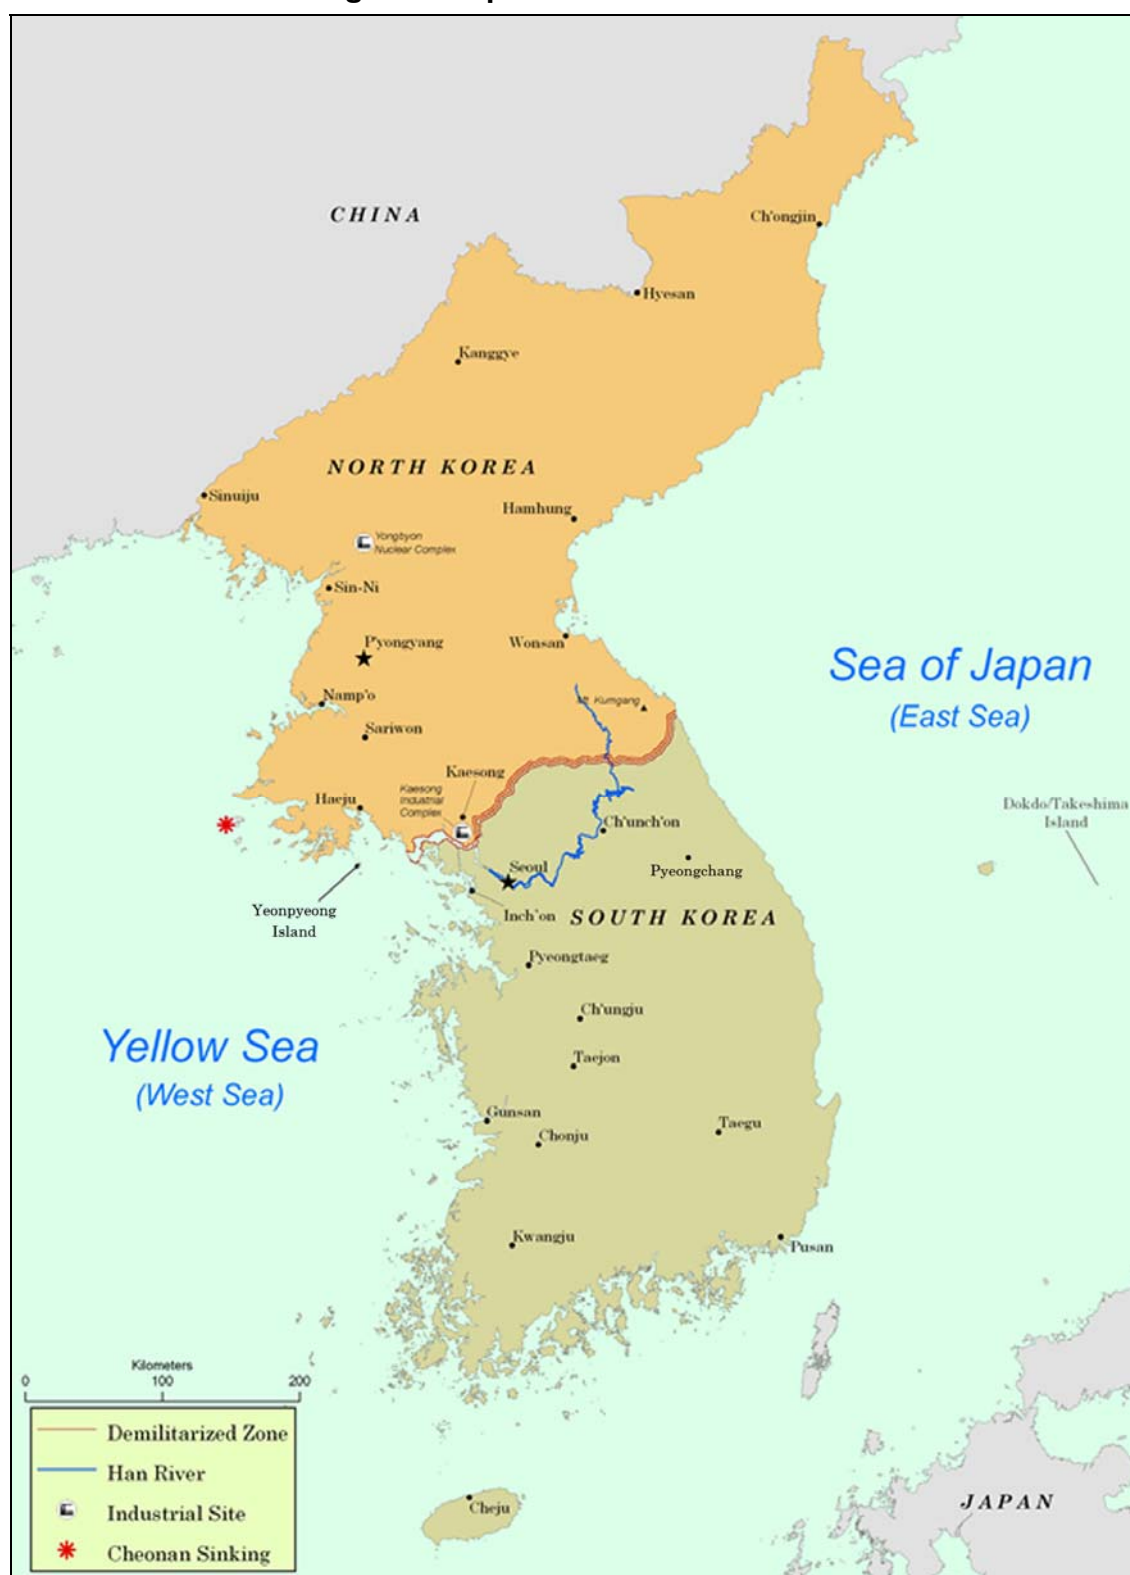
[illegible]

CHINA

Ch'ongjin

Hyesan

Kanggye

NORTH KOREA

Sinuiju

Hamhung

Yongbyon Nuclear Complex

Sin-Ni

P'yongyang

Wonsan

Sea of Japan
(East Sea)

Namp'o

Mt. Kumgang

Sariwon

Kaesong

Kaesong Industrial Complex

Haeju

Dokdo/Takeshima Island

Ch'unch'on

Seoul

Pyeongchang

Yeonpyeong Island

Inch'on

SOUTH KOREA

Pyeongtaeg

Ch'ungju

Yellow Sea
(West Sea)

Taejon

Gunsan

Taegu

Chonju

Kwangju

Pusan

Kilometers
0 100 200

Demilitarized Zone
Han River
Industrial Site
Cheonan Sinking

Cheju

JAPAN